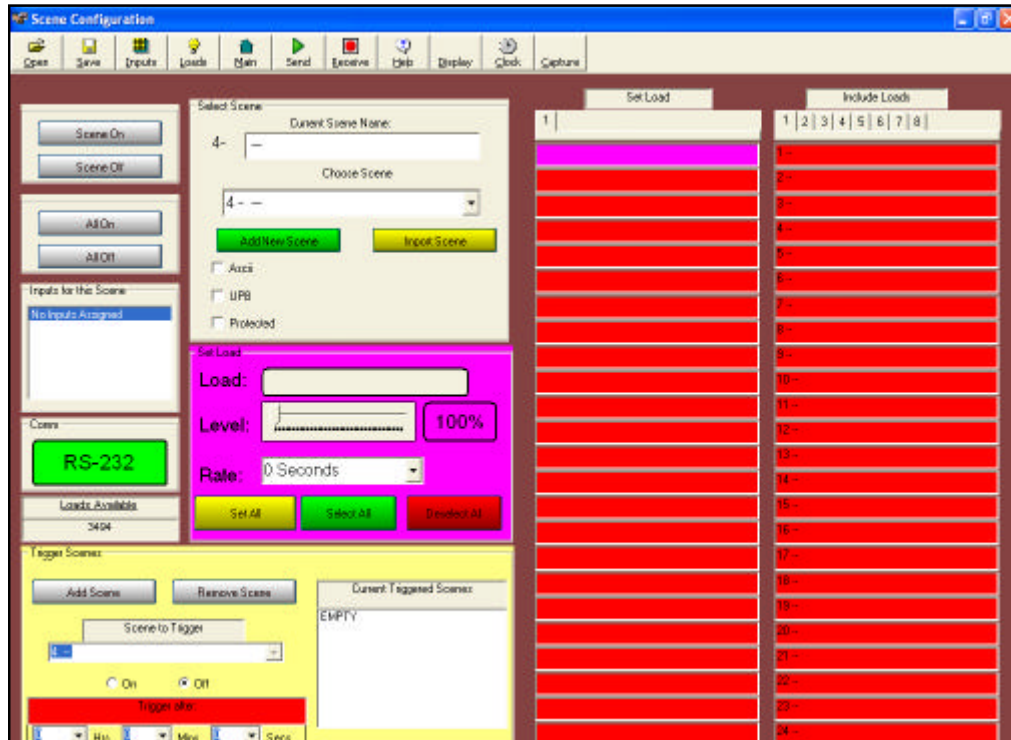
Scene Configuration

Open Save Inputs Loads Main Send Receive Help Display Clock Capture

Scene On
Scene Off

All On
All Off

Inputs for this Scene
No Inputs Assigned

Comm
RS-232

Loads Available
3404

Select Scene
Current Scene Name:
4- --
Choose Scene
4 - --
Add New Scene
Import Scene
Ascii
UPB
Protected

Set Load
Load:
Level:
100%
Rate: 0 Seconds
Set All
Select All
Deselect All

Set Load
1

Include Loads
1 | 2 | 3 | 4 | 5 | 6 | 7 | 8
1 --
2 --
3 --
4 --
5 --
6 --
7 --
8 --
9 --
10 --
11 --
12 --
13 --
14 --
15 --
16 --
17 --
18 --
19 --
20 --
21 --
22 --
23 --
24 --

Trigger Scenes
Add Scene
Remove Scene
Scene to Trigger
4 --
On
Off
Trigger after:
1 Hrs 1 Mins 1 Secs
Current Triggered Scenes
EMPTY